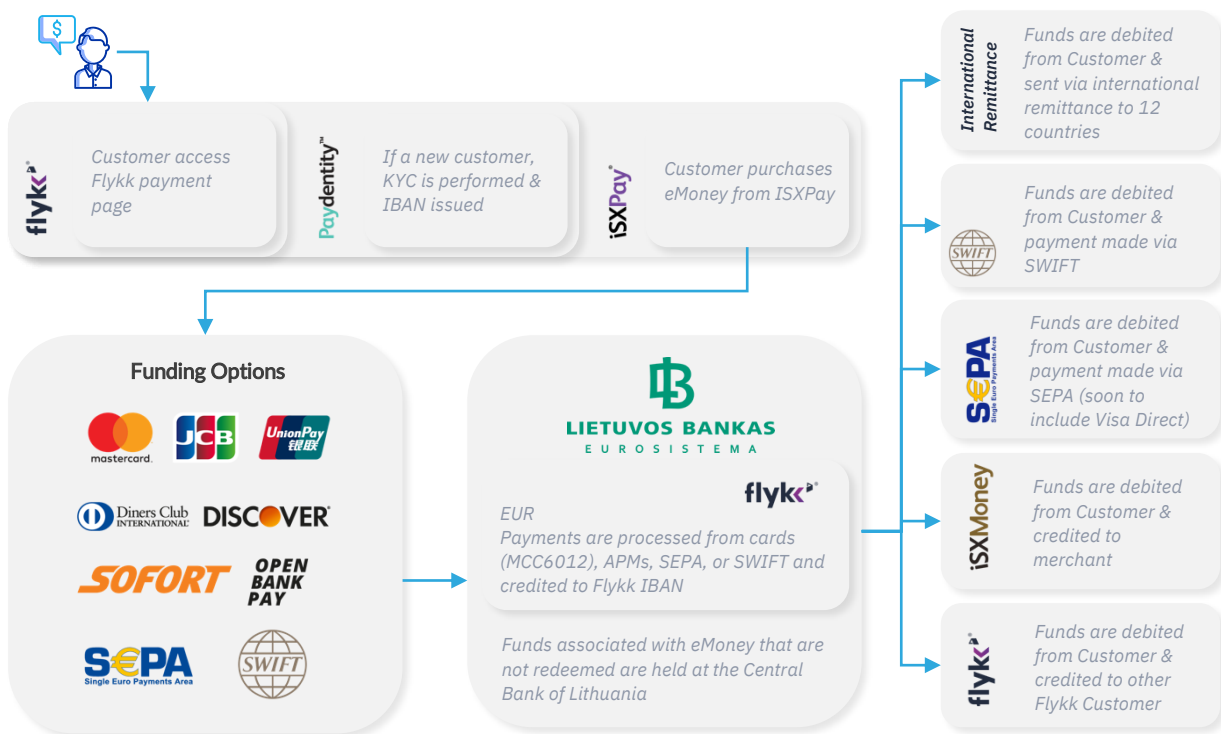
$

flykk

Customer access Flykk payment page

Paydentity

If a new customer, KYC is performed & IBAN issued

iSXPay

Customer purchases eMoney from ISXPay

Funding Options

mastercard.

JCB

UnionPay 银联

Diners Club INTERNATIONAL

DISCOVER

SOFORT

OPEN BANK PAY

SEPA Single Euro Payments Area

SWIFT

LIETUVOS BANKAS EUROSISTEMA

flykk

EUR
Payments are processed from cards (MCC6012), APMs, SEPA, or SWIFT and credited to Flykk IBAN

Funds associated with eMoney that are not redeemed are held at the Central Bank of Lithuania

International Remittance

Funds are debited from Customer & sent via international remittance to 12 countries

SWIFT

Funds are debited from Customer & payment made via SWIFT

SEPA Single Euro Payments Area

Funds are debited from Customer & payment made via SEPA (soon to include Visa Direct)

iSXMoney

Funds are debited from Customer & credited to merchant

flykk

Funds are debited from Customer & credited to other Flykk Customer